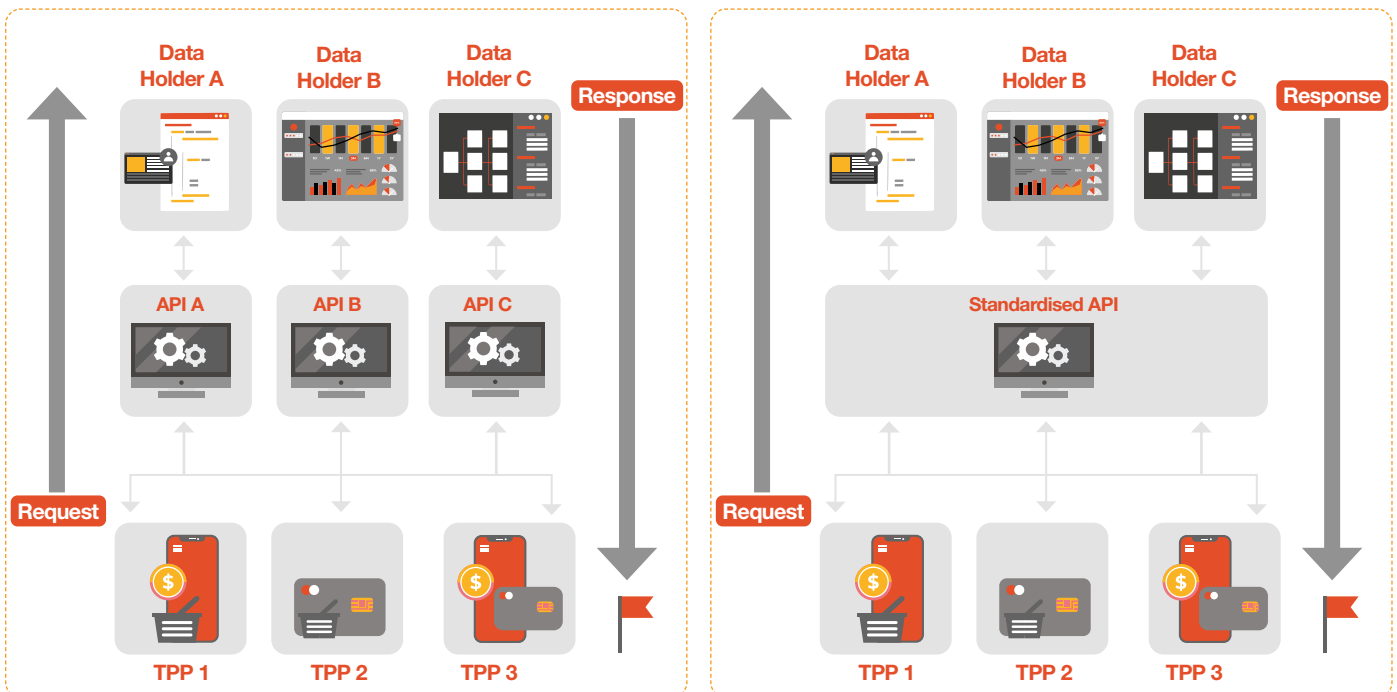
Data Holder A

Data Holder B

Data Holder C

Response

API A

API B

API C

Request

TPP 1

TPP 2

TPP 3

Data Holder A

Data Holder B

Data Holder C

Response

Standardised API

Request

TPP 1

TPP 2

TPP 3